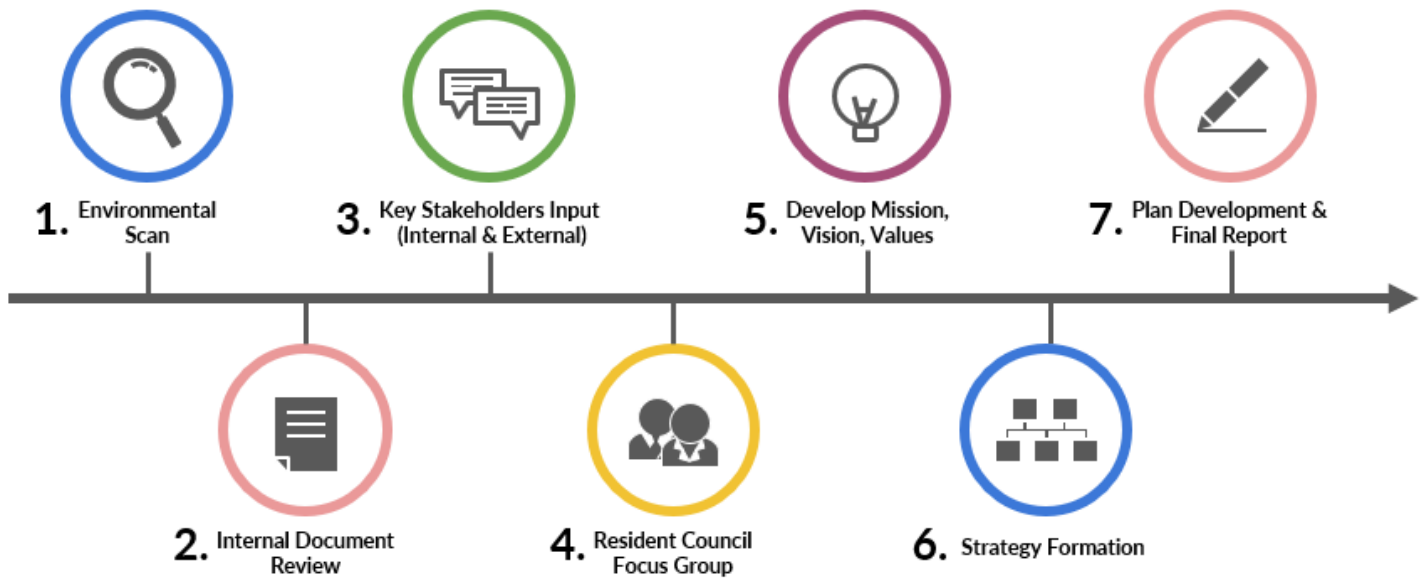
1. Environmental Scan

2. Internal Document Review

3. Key Stakeholders Input (Internal & External)

4. Resident Council Focus Group

5. Develop Mission, Vision, Values

6. Strategy Formation

7. Plan Development & Final Report